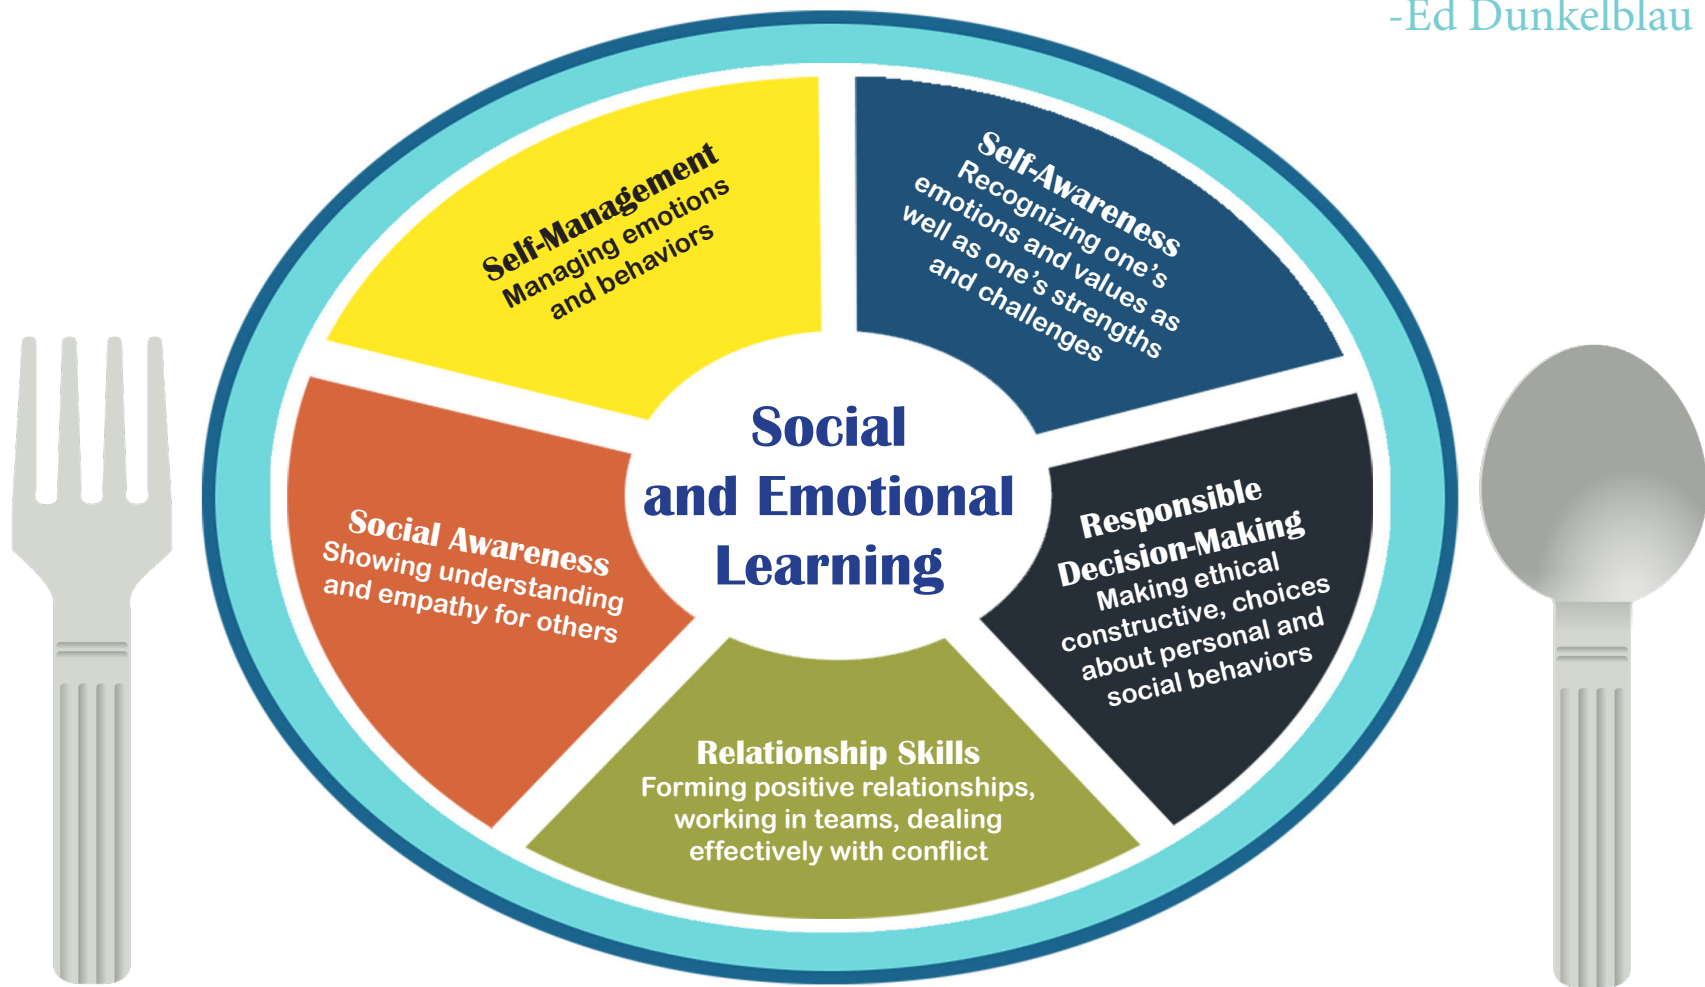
-Ed Dunkelblau

Self-Management
Managing emotions and behaviors

Self-Awareness
Recognizing one's emotions and values as well as one's strengths and challenges

Social and Emotional Learning

Social Awareness
Showing understanding and empathy for others

Responsible Decision-Making
Making ethical constructive, choices about personal and social behaviors

Relationship Skills
Forming positive relationships, working in teams, dealing effectively with conflict